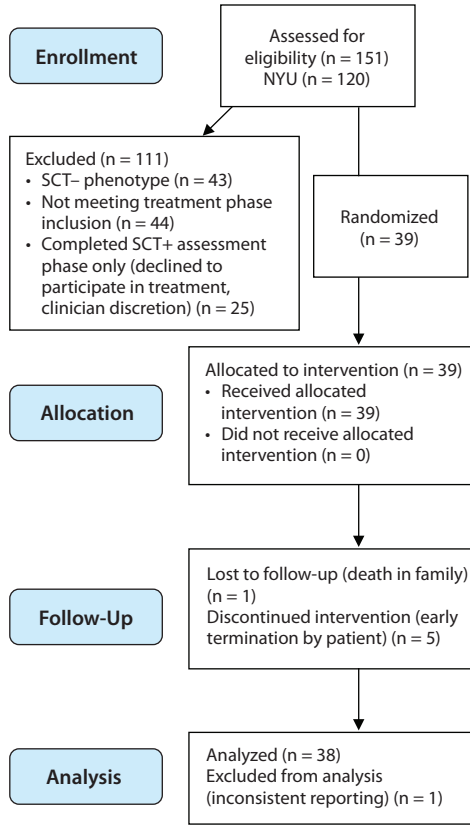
Enrollment

Assessed for eligibility (n = 151) NYU (n = 120)

Excluded (n = 111)
• SCT– phenotype (n = 43)
• Not meeting treatment phase inclusion (n = 44)
• Completed SCT+ assessment phase only (declined to participate in treatment, clinician discretion) (n = 25)

Randomized (n = 39)

Allocation

Allocated to intervention (n = 39)
• Received allocated intervention (n = 39)
• Did not receive allocated intervention (n = 0)

Follow-Up

Lost to follow-up (death in family) (n = 1)
Discontinued intervention (early termination by patient) (n = 5)

Analysis

Analyzed (n = 38)
Excluded from analysis (inconsistent reporting) (n = 1)